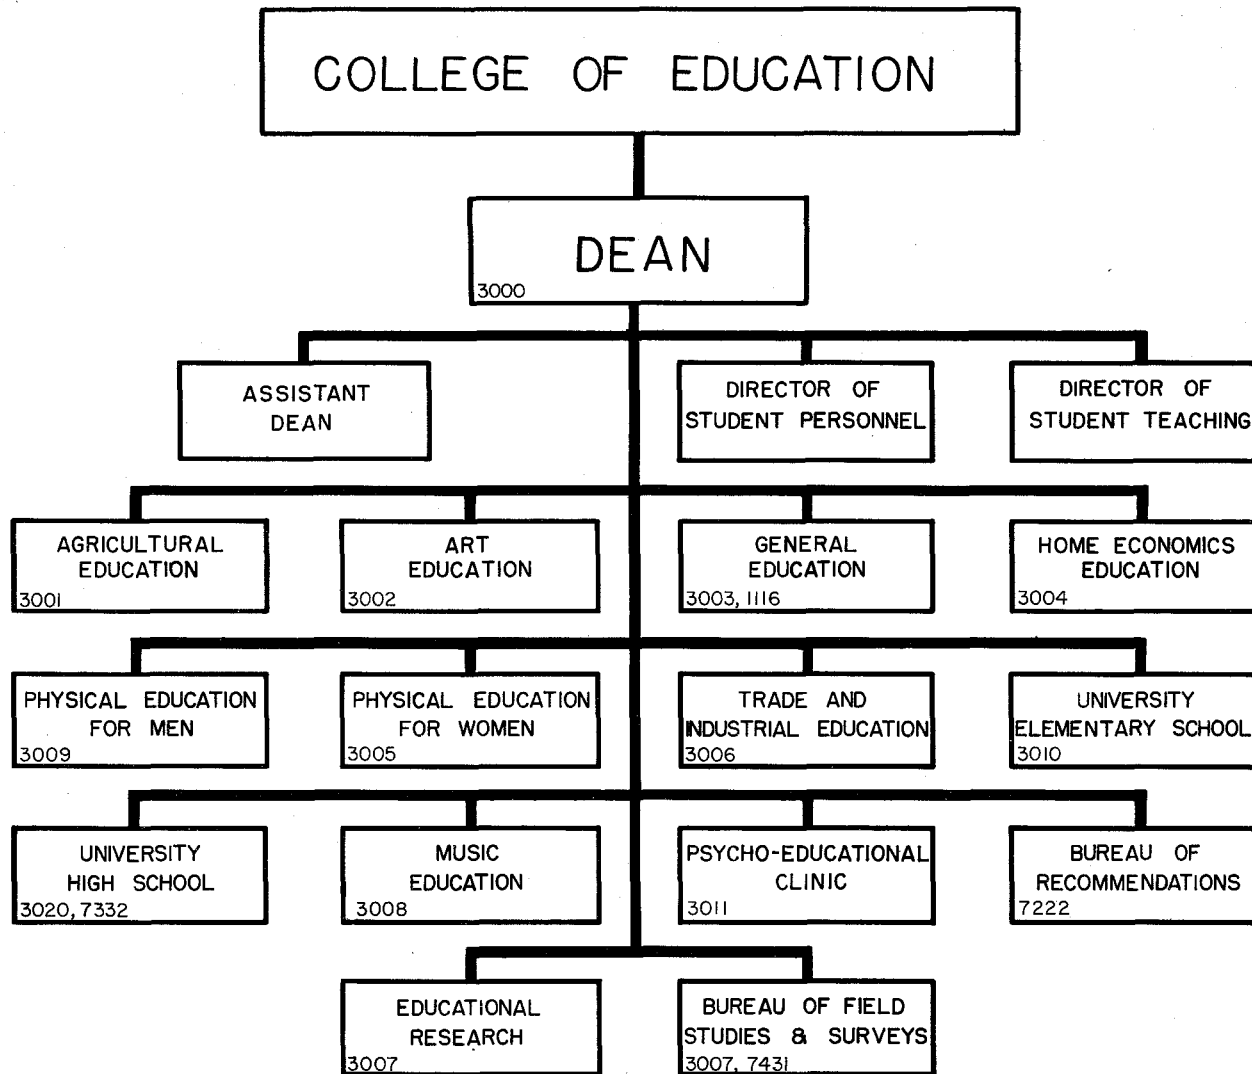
COLLEGE OF EDUCATION

DEAN
3000

ASSISTANT DEAN

DIRECTOR OF STUDENT PERSONNEL

DIRECTOR OF STUDENT TEACHING

AGRICULTURAL EDUCATION
3001

ART EDUCATION
3002

GENERAL EDUCATION
3003, 1116

HOME ECONOMICS EDUCATION
3004

PHYSICAL EDUCATION FOR MEN
3009

PHYSICAL EDUCATION FOR WOMEN
3005

TRADE AND INDUSTRIAL EDUCATION
3006

UNIVERSITY ELEMENTARY SCHOOL
3010

UNIVERSITY HIGH SCHOOL
3020, 7332

MUSIC EDUCATION
3008

PSYCHO-EDUCATIONAL CLINIC
3011

BUREAU OF RECOMMENDATIONS
7222

EDUCATIONAL RESEARCH
3007

BUREAU OF FIELD STUDIES & SURVEYS
3007, 7431